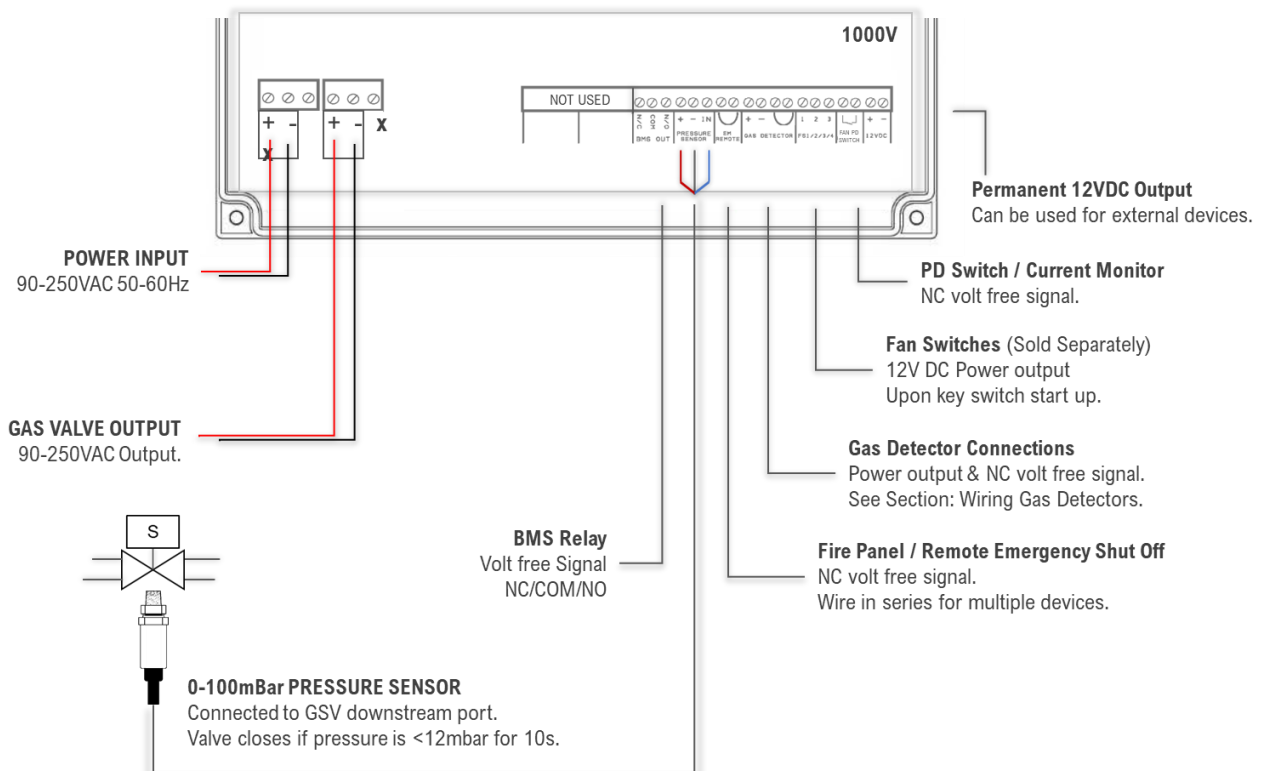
1000V

+ -
x

+ -
x

NOT USED

N/C COM N/O
BMS OUT

+ - IN
PRESSURE SENSOR

EM REMOTE

+ -
GAS DETECTOR

1 2 3
FS1/2/3/4

FAN PD SWITCH

+ -
12VDC

**Permanent 12VDC Output**
Can be used for external devices.

**POWER INPUT**
90-250VAC 50-60Hz

**PD Switch / Current Monitor**
NC volt free signal.

**Fan Switches** (Sold Separately)
12V DC Power output
Upon key switch start up.

**GAS VALVE OUTPUT**
90-250VAC Output.

**Gas Detector Connections**
Power output & NC volt free signal.
See Section: Wiring Gas Detectors.

S

**BMS Relay**
Volt free Signal
NC/COM/NO

**Fire Panel / Remote Emergency Shut Off**
NC volt free signal.
Wire in series for multiple devices.

**0-100mBar PRESSURE SENSOR**
Connected to GSV downstream port.
Valve closes if pressure is <12mbar for 10s.